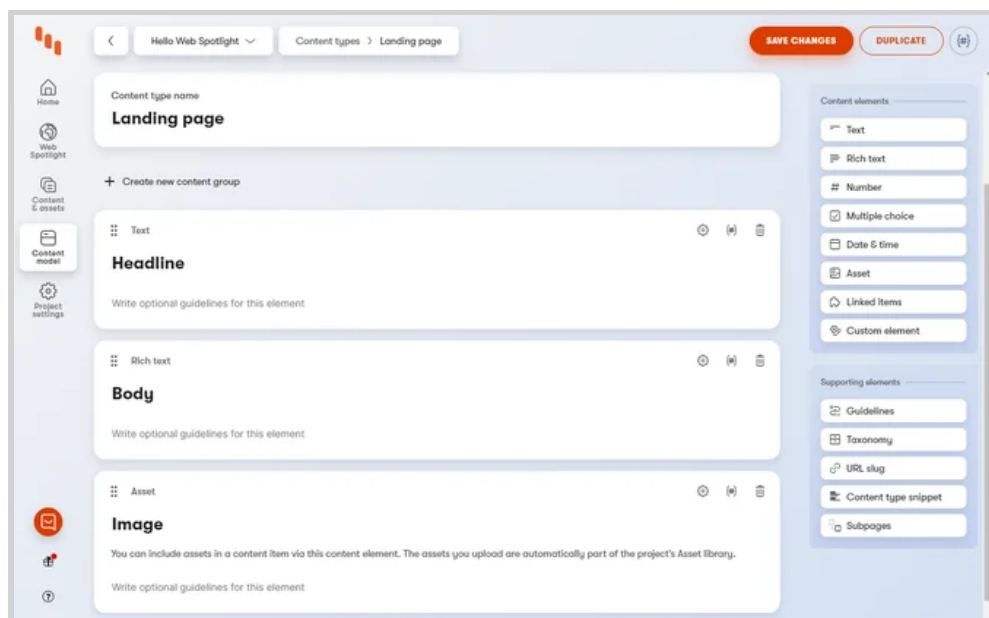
Hello Web Spotlight

Content types > Landing page

SAVE CHANGES

DUPLICATE

{#}

Home

Web Spotlight

Content & assets

Content model

Project settings

Content type name

Landing page

+ Create new content group

Text

Headline

Write optional guidelines for this element

Rich text

Body

Write optional guidelines for this element

Asset

Image

You can include assets in a content item via this content element. The assets you upload are automatically part of the project's Asset library.

Write optional guidelines for this element

Content elements

Text

Rich text

# Number

Multiple choice

Date & time

Asset

Linked items

Custom element

Supporting elements

Guidelines

Taxonomy

URL slug

Content type snippet

Subpages